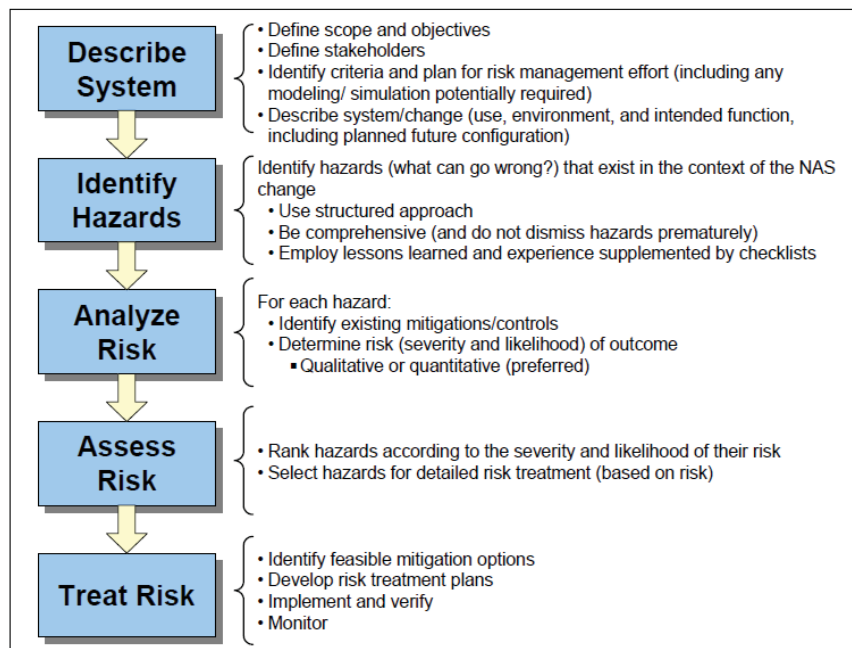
Describe System

• Define scope and objectives
• Define stakeholders
• Identify criteria and plan for risk management effort (including any modeling/ simulation potentially required)
• Describe system/change (use, environment, and intended function, including planned future configuration)

Identify Hazards

Identify hazards (what can go wrong?) that exist in the context of the NAS change
• Use structured approach
• Be comprehensive (and do not dismiss hazards prematurely)
• Employ lessons learned and experience supplemented by checklists

Analyze Risk

For each hazard:
• Identify existing mitigations/controls
• Determine risk (severity and likelihood) of outcome
▪ Qualitative or quantitative (preferred)

Assess Risk

• Rank hazards according to the severity and likelihood of their risk
• Select hazards for detailed risk treatment (based on risk)

Treat Risk

• Identify feasible mitigation options
• Develop risk treatment plans
• Implement and verify
• Monitor